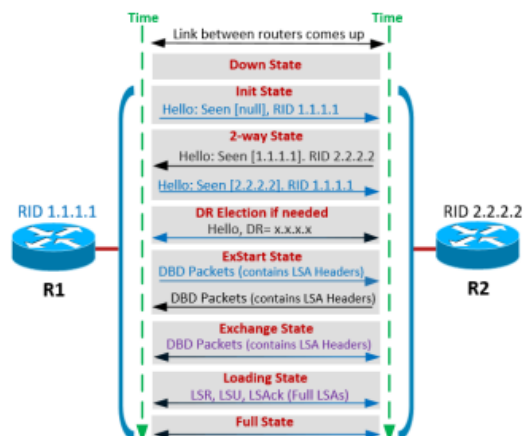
Time

Time

Link between routers comes up

Down State

Init State

Hello: Seen [null], RID 1.1.1.1

2-way State

Hello: Seen [1.1.1.1]. RID 2.2.2.2

Hello: Seen [2.2.2.2]. RID 1.1.1.1

RID 1.1.1.1

DR Election if needed

RID 2.2.2.2

Hello, DR= x.x.x.x

R1

ExStart State

R2

DBD Packets (contains LSA Headers)

DBD Packets (contains LSA Headers)

Exchange State

DBD Packets (contains LSA Headers)

Loading State

LSR, LSU, LSAck (Full LSAs)

Full State